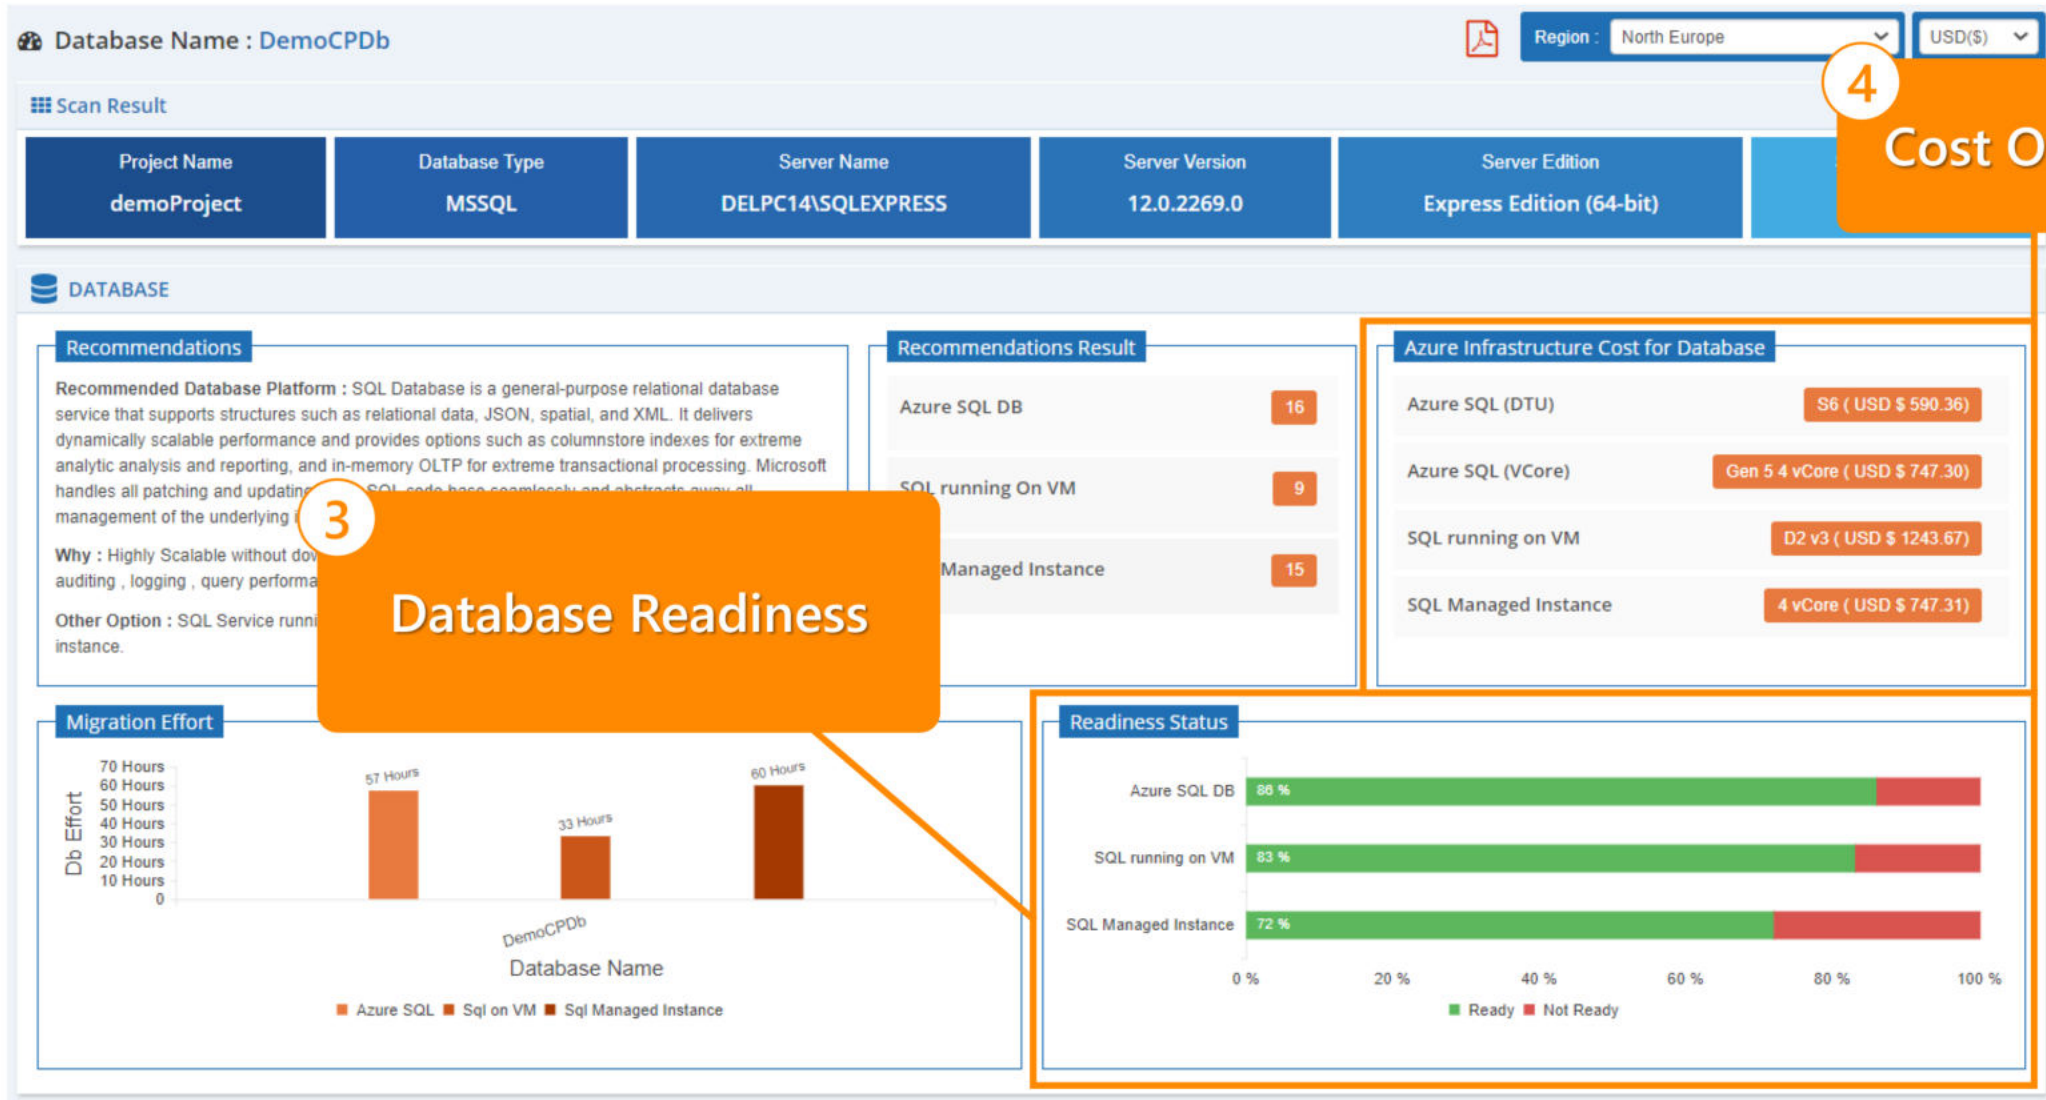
Database Name : DemoCPDb

Region : North Europe

USD($)

4

Cost O

Scan Result

| Project Name | Database Type | Server Name | Server Version | Server Edition |
|---|---|---|---|---|
| demoProject | MSSQL | DELPC14\SQLEXPRESS | 12.0.2269.0 | Express Edition (64-bit) |

DATABASE

Recommendations

Recommended Database Platform : SQL Database is a general-purpose relational database service that supports structures such as relational data, JSON, spatial, and XML. It delivers dynamically scalable performance and provides options such as columnstore indexes for extreme analytic analysis and reporting, and in-memory OLTP for extreme transactional processing. Microsoft handles all patching and updating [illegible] management of the underlying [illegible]

Why : Highly Scalable without do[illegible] auditing , logging , query performa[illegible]

Other Option : SQL Service runni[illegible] instance.

3

Database Readiness

Recommendations Result

Azure SQL DB 16

SQL running On VM 9

Managed Instance 15

Azure Infrastructure Cost for Database

Azure SQL (DTU) S6 ( USD $ 590.36)

Azure SQL (VCore) Gen 5 4 vCore ( USD $ 747.30)

SQL running on VM D2 v3 ( USD $ 1243.67)

SQL Managed Instance 4 vCore ( USD $ 747.31)

Migration Effort

70 Hours
60 Hours
50 Hours
40 Hours
30 Hours
20 Hours
10 Hours
0

Db Effort

57 Hours
33 Hours
60 Hours

DemoCPDb

Database Name

Azure SQL Sql on VM Sql Managed Instance

Readiness Status

Azure SQL DB 86 %
SQL running on VM 83 %
SQL Managed Instance 72 %

0 % 20 % 40 % 60 % 80 % 100 %

Ready Not Ready